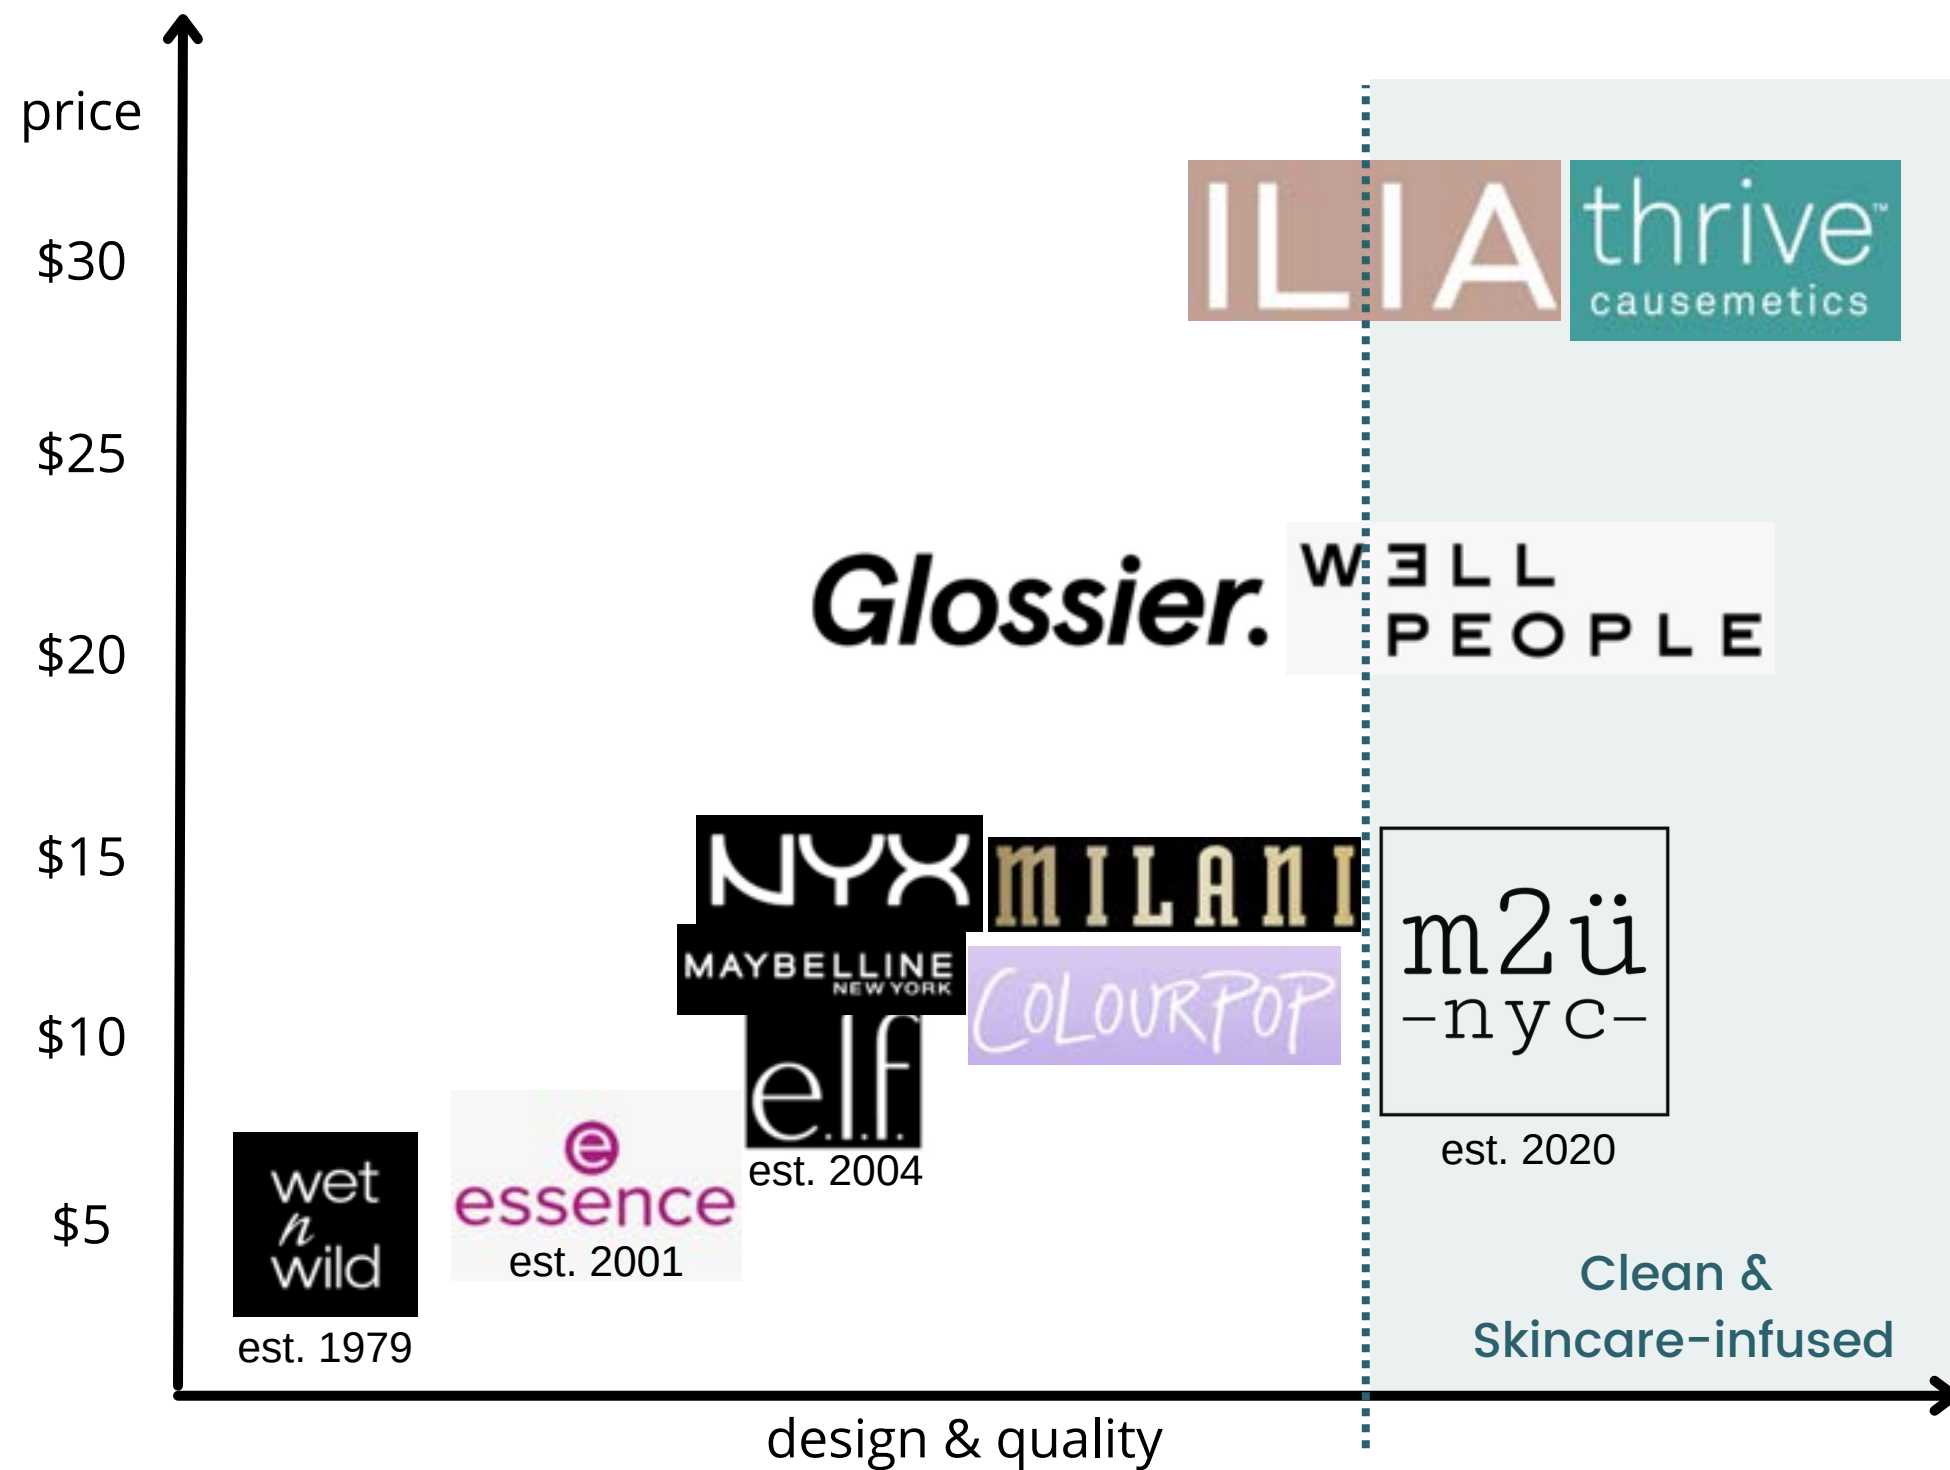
price

$30

$25

$20

$15

$10

$5

ILIA

thrive causemetics

Glossier.

W∃LL PEOPLE

NYX

MILANI

MAYBELLINE NEW YORK

COLOURPOP

m2ü -nyc-

est. 2020

e.l.f.

est. 2004

essence

est. 2001

wet n wild

est. 1979

Clean & Skincare-infused

design & quality